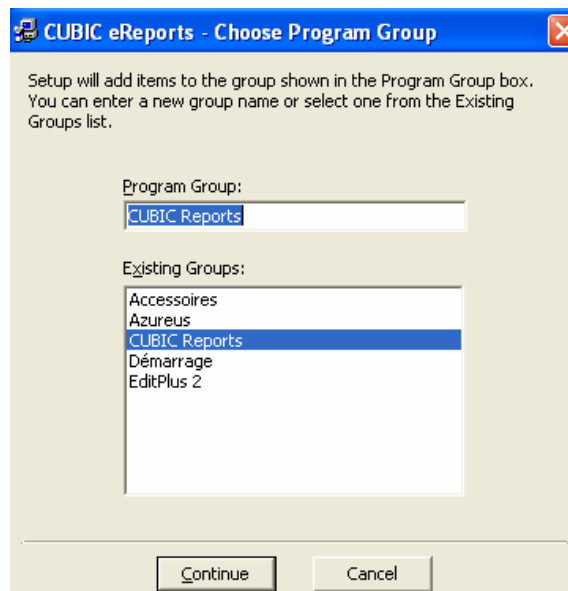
CUBIC eReports - Choose Program Group

Setup will add items to the group shown in the Program Group box. You can enter a new group name or select one from the Existing Groups list.

Program Group:

CUBIC Reports

Existing Groups:

Accessoires
Azureus
CUBIC Reports
Démarrage
EditPlus 2

Continue

Cancel